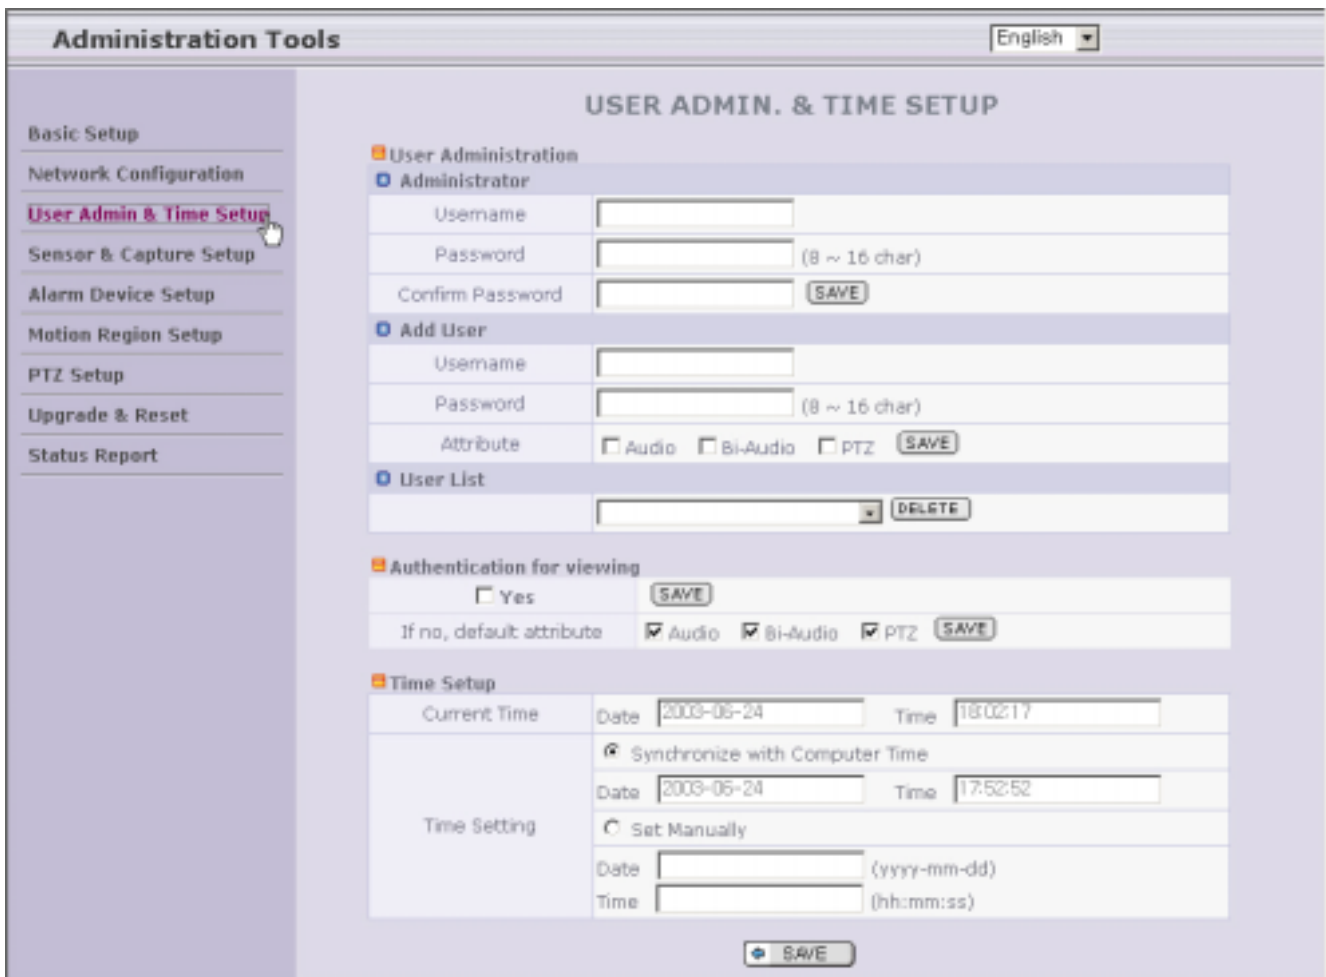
Administration Tools

English

Basic Setup
Network Configuration
User Admin & Time Setup
Sensor & Capture Setup
Alarm Device Setup
Motion Region Setup
PTZ Setup
Upgrade & Reset
Status Report

USER ADMIN. & TIME SETUP

User Administration

Administrator

| | |
|---|---|
| Username | |
| Password | (8 ~ 16 char) |
| Confirm Password | SAVE |

Add User

| | |
|---|---|
| Username | |
| Password | (8 ~ 16 char) |
| Attribute | Audio Bi-Audio PTZ SAVE |

User List

DELETE

Authentication for viewing

| | |
|---|---|
| Yes | SAVE |
| If no, default attribute | Audio Bi-Audio PTZ SAVE |

Time Setup

| | |
|---|---|
| Current Time | Date 2003-06-24 Time 18:02:17 |
| Time Setting | Synchronize with Computer Time |
| | Date 2003-06-24 Time 17:52:52 |
| | Set Manually |
| | Date (yyyy-mm-dd) |
| | Time (hh:mm:ss) |

SAVE